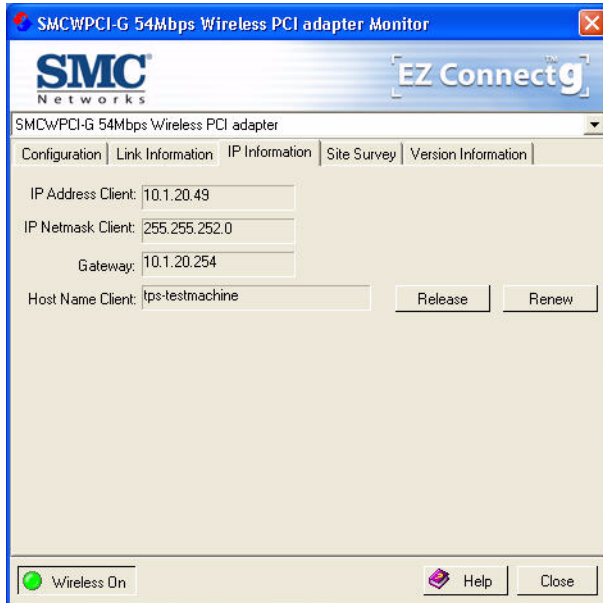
SMCWPCI-G 54Mbps Wireless PCI adapter Monitor

SMC®
Networks

EZ Connect™ g

SMCWPCI-G 54Mbps Wireless PCI adapter

Configuration | Link Information | IP Information | Site Survey | Version Information

IP Address Client: 10.1.20.49

IP Netmask Client: 255.255.252.0

Gateway: 10.1.20.254

Host Name Client: tps-testmachine

Release

Renew

Wireless On

Help

Close